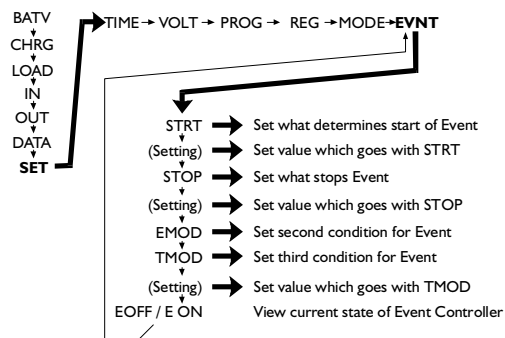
BATV
CHRG
LOAD
IN
OUT
DATA
SET

TIME → VOLT → PROG → REG → MODE → EVNT

STRT → Set what determines start of Event
(Setting) → Set value which goes with STRT
STOP → Set what stops Event
(Setting) → Set value which goes with STOP
EMOD → Set second condition for Event
TMOD → Set third condition for Event
(Setting) → Set value which goes with TMOD
EOFF / E ON View current state of Event Controller